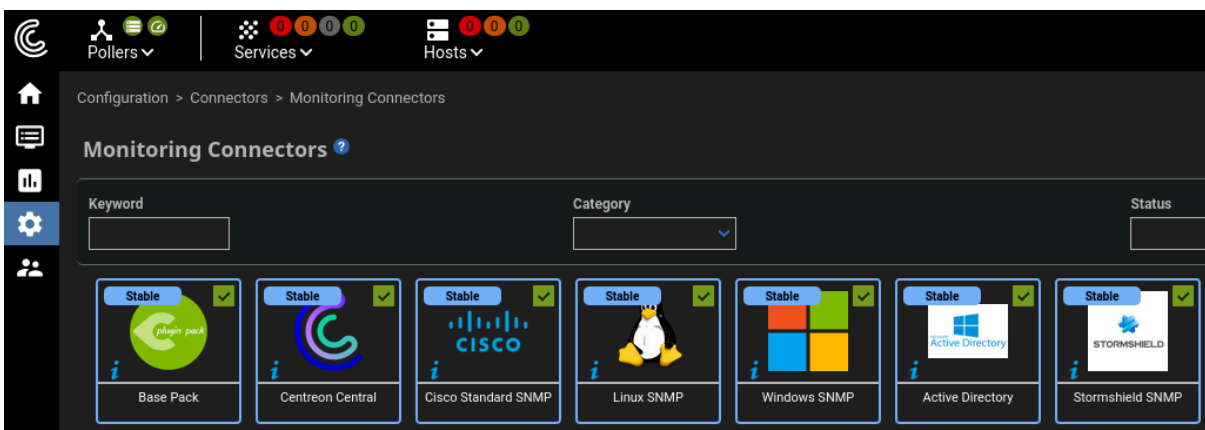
Pollers

0 0 0 0
Services

0 0 0
Hosts

Configuration > Connectors > Monitoring Connectors

Monitoring Connectors

Keyword

Category

Status

Stable
plugin pack
i
Base Pack

Stable
i
Centreon Central

Stable
CISCO
i
Cisco Standard SNMP

Stable
i
Linux SNMP

Stable
i
Windows SNMP

Stable
Active Directory
i
Active Directory

Stable
STORMSHIELD
i
Stormshield SNMP